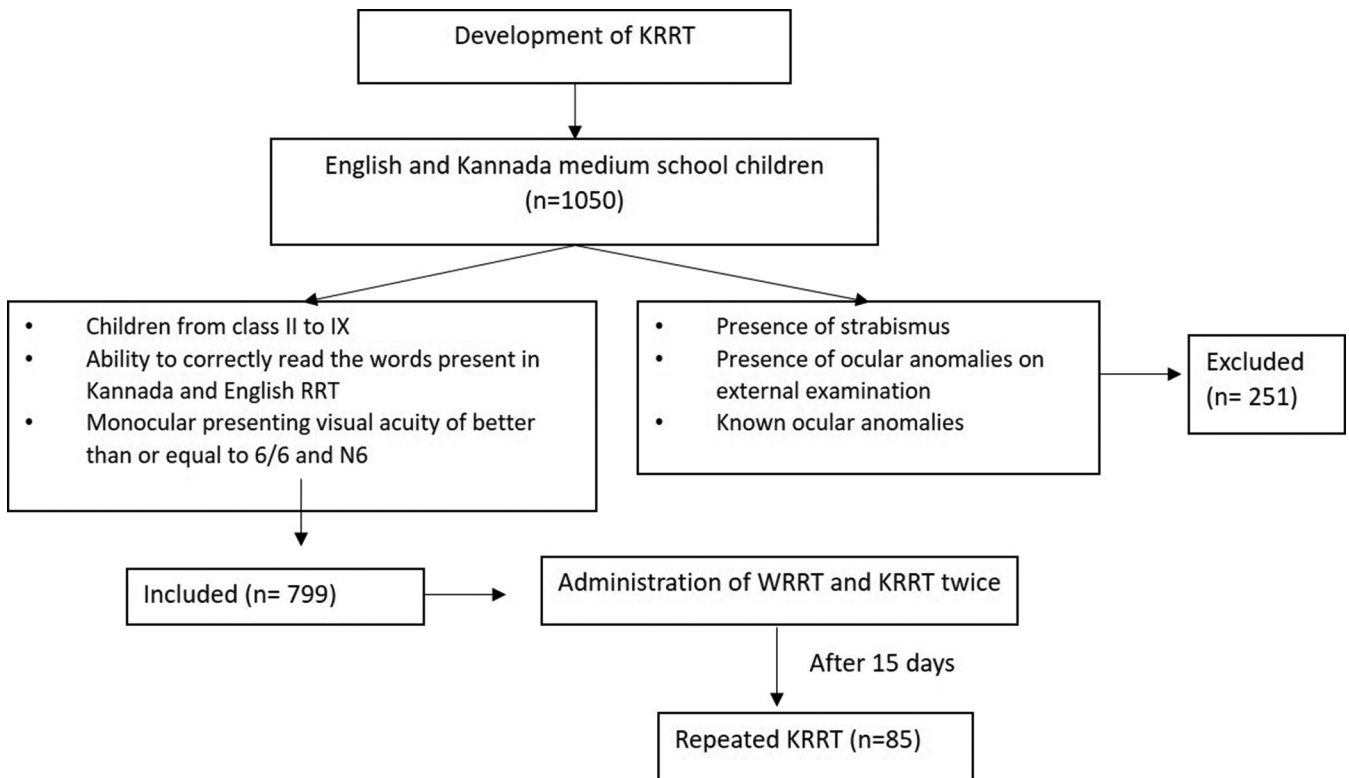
Development of KRRT

English and Kannada medium school children (n=1050)

- Children from class II to IX
- Ability to correctly read the words present in Kannada and English RRT
- Monocular presenting visual acuity of better than or equal to 6/6 and N6

- Presence of strabismus
- Presence of ocular anomalies on external examination
- Known ocular anomalies

Excluded (n= 251)

Included (n= 799)

Administration of WRRT and KRRT twice

After 15 days

Repeated KRRT (n=85)